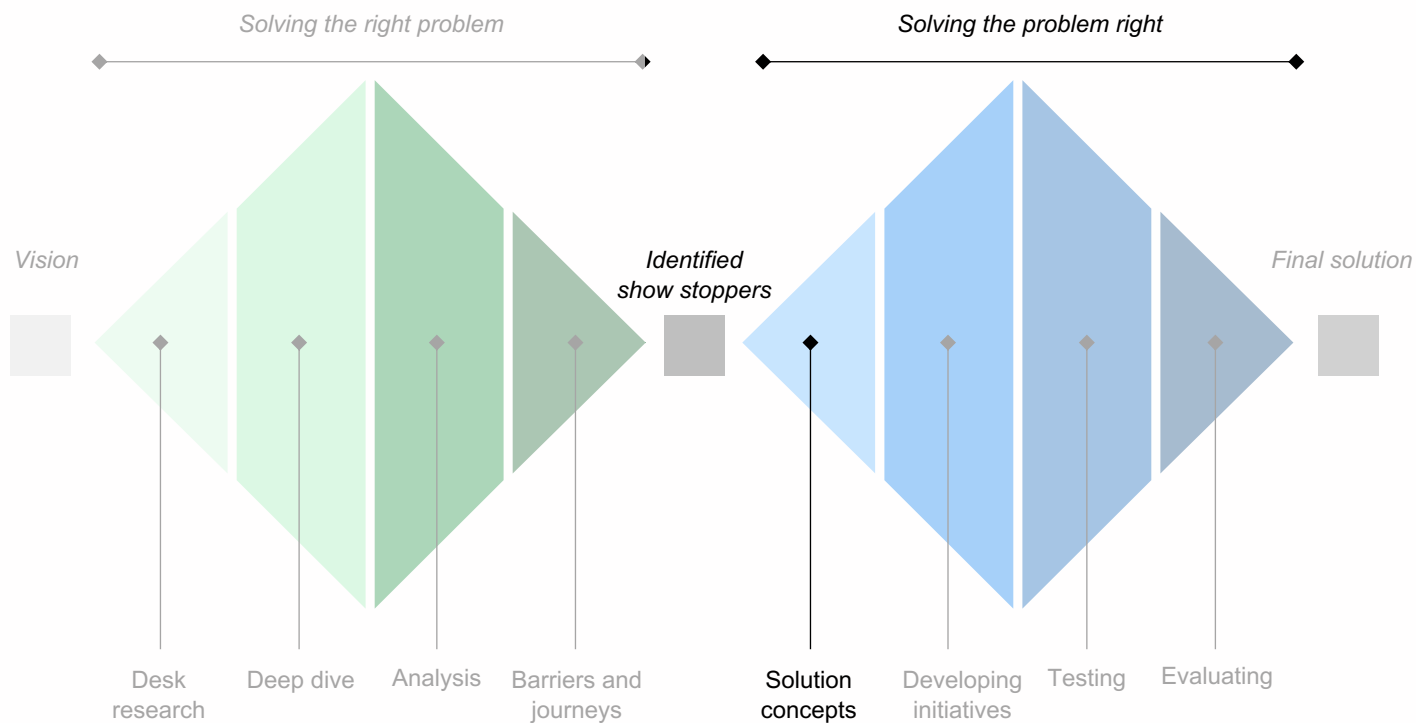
Solving the right problem

Solving the problem right

Vision

Identified show stoppers

Final solution

Desk research

Deep dive

Analysis

Barriers and journeys

Solution concepts

Developing initiatives

Testing

Evaluating